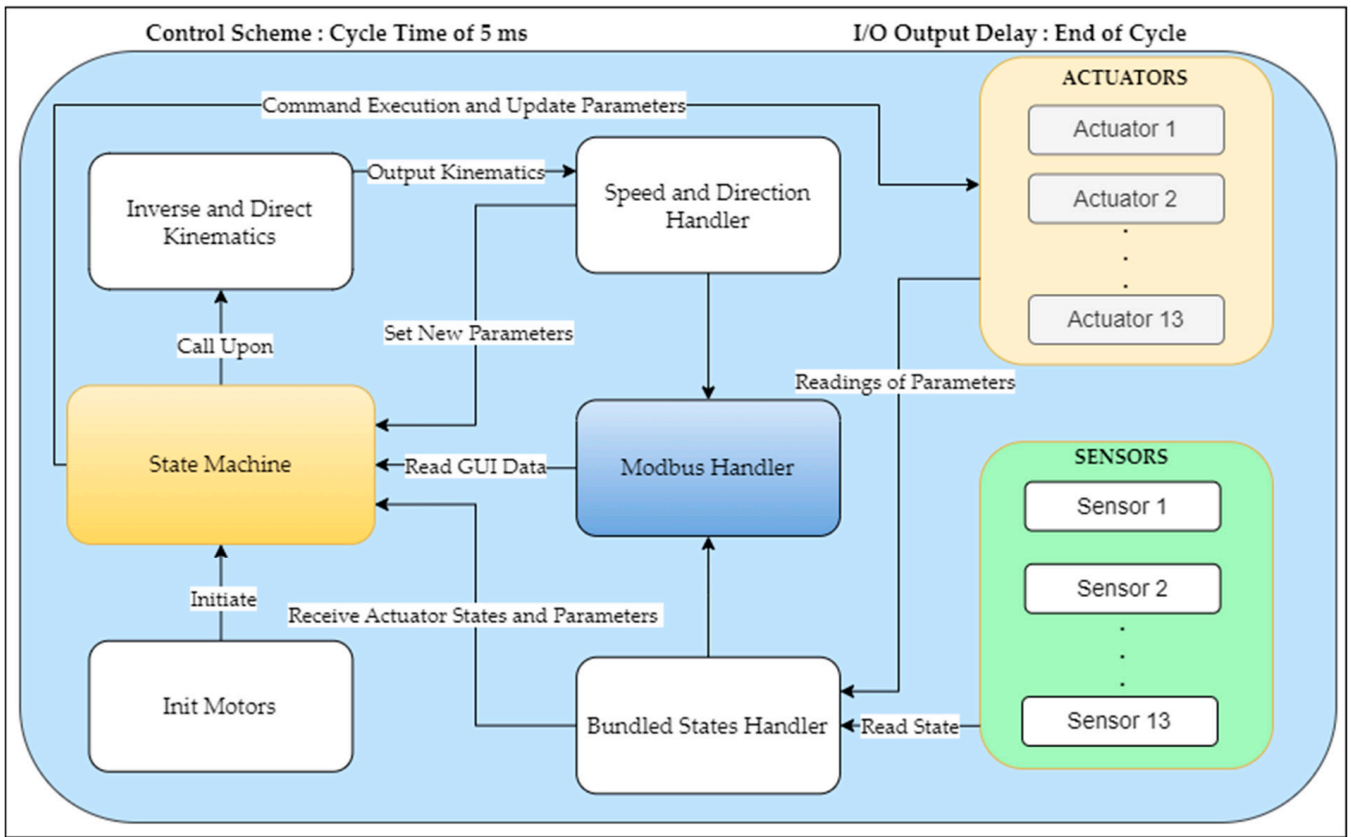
Control Scheme : Cycle Time of 5 ms

I/O Output Delay : End of Cycle

Command Execution and Update Parameters

ACTUATORS

Actuator 1

Actuator 2

.
.
.

Actuator 13

Inverse and Direct Kinematics

Output Kinematics

Speed and Direction Handler

Set New Parameters

Call Upon

Readings of Parameters

State Machine

Read GUI Data

Modbus Handler

SENSORS

Sensor 1

Sensor 2

.
.
.

Sensor 13

Initiate

Receive Actuator States and Parameters

Init Motors

Bundled States Handler

Read State